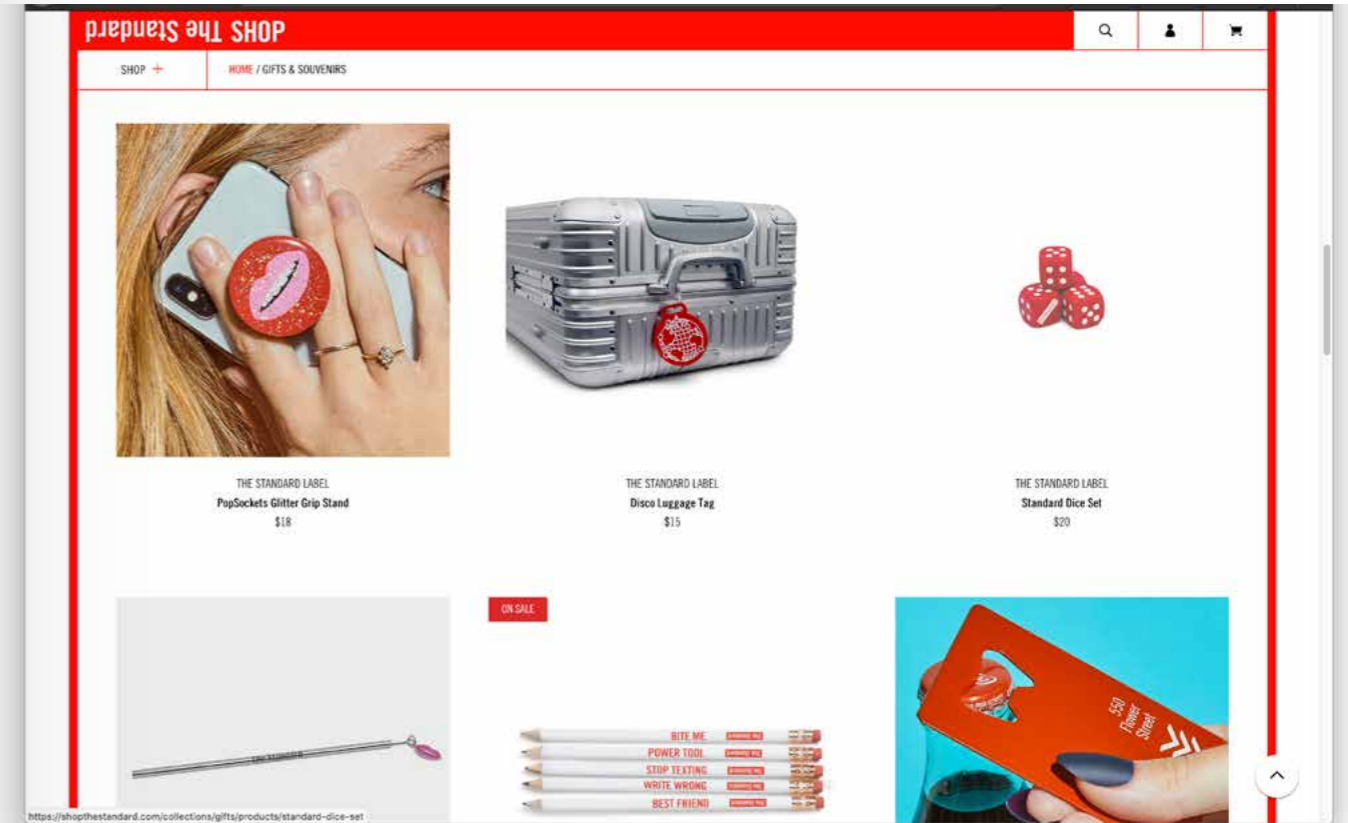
ɒɿɒbnɒƚƧ ɘɥT SHOP

SHOP +

HOME / GIFTS & SOUVENIRS

THE STANDARD LABEL
PopSockets Glitter Grip Stand
$18

THE STANDARD LABEL
Disco Luggage Tag
$15

THE STANDARD LABEL
Standard Dice Set
$20

ON SALE

BITE ME
POWER TOOL
STOP TEXTING
WRITE WRONG
BEST FRIEND

550 Flower Street

https://shopthestandard.com/collections/gifts/products/standard-dice-set